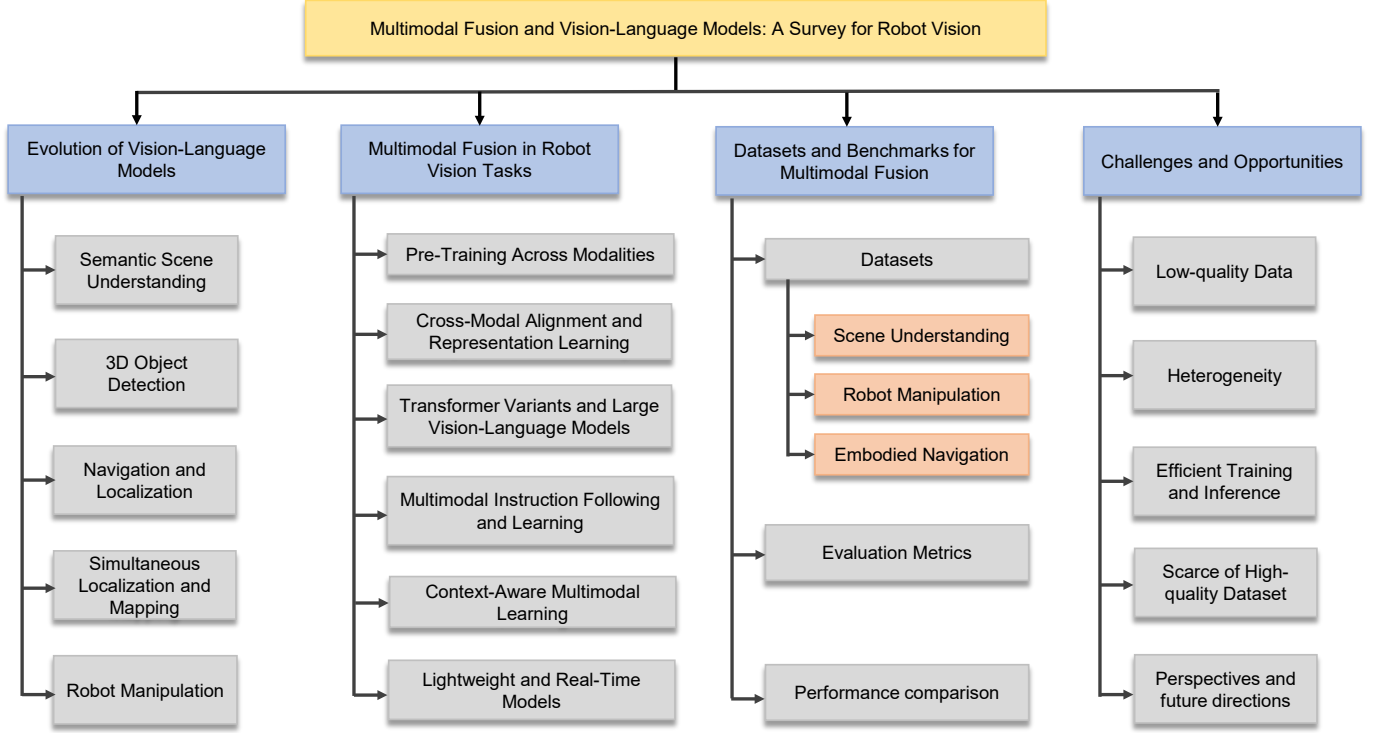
Multimodal Fusion and Vision-Language Models: A Survey for Robot Vision

Evolution of Vision-Language Models

Semantic Scene Understanding

3D Object Detection

Navigation and Localization

Simultaneous Localization and Mapping

Robot Manipulation

Multimodal Fusion in Robot Vision Tasks

Pre-Training Across Modalities

Cross-Modal Alignment and Representation Learning

Transformer Variants and Large Vision-Language Models

Multimodal Instruction Following and Learning

Context-Aware Multimodal Learning

Lightweight and Real-Time Models

Datasets and Benchmarks for Multimodal Fusion

Datasets

Scene Understanding

Robot Manipulation

Embodied Navigation

Evaluation Metrics

Performance comparison

Challenges and Opportunities

Low-quality Data

Heterogeneity

Efficient Training and Inference

Scarce of High-quality Dataset

Perspectives and future directions